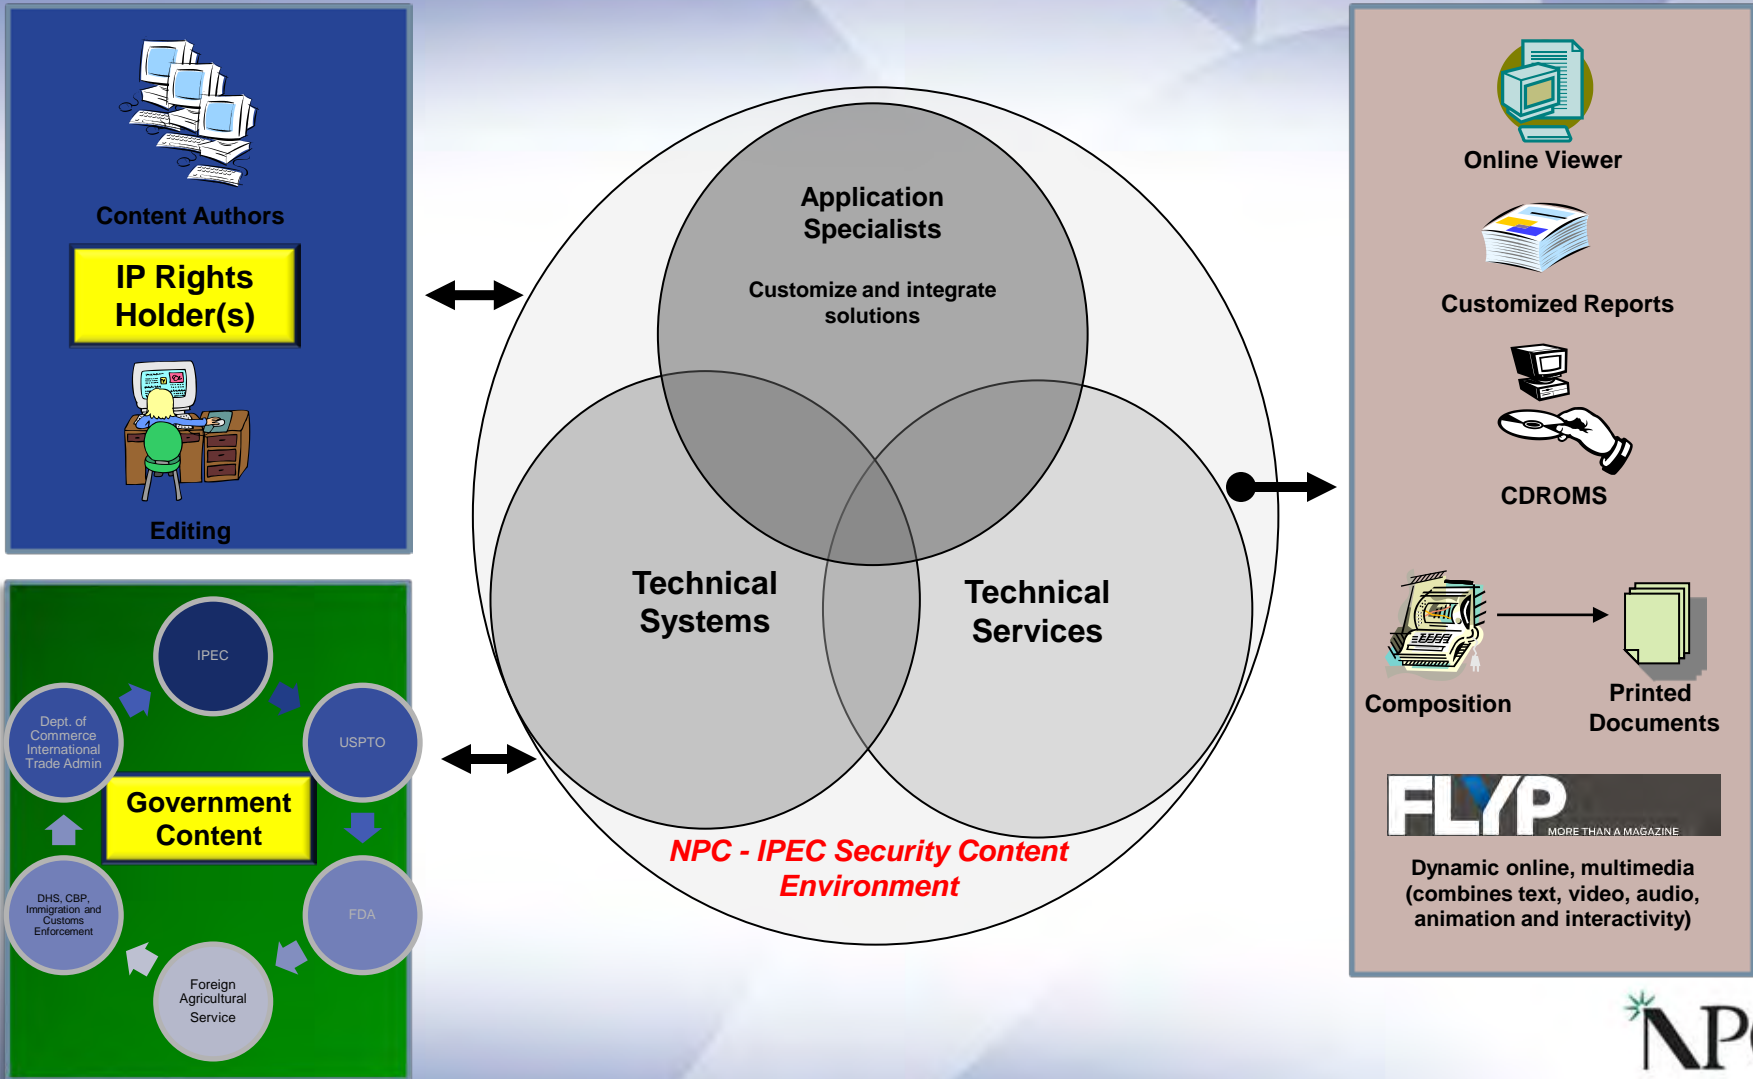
Content Authors

IP Rights Holder(s)

Editing

IPEC

USPTO

FDA

Foreign Agricultural Service

DHS, CBP, Immigration and Customs Enforcement

Dept. of Commerce International Trade Admin

Government Content

Application Specialists

Customize and integrate solutions

Technical Systems

Technical Services

NPC - IPEC Security Content Environment

Online Viewer

Customized Reports

CDROMS

Composition

Printed Documents

FLYP MORE THAN A MAGAZINE

Dynamic online, multimedia (combines text, video, audio, animation and interactivity)

NP